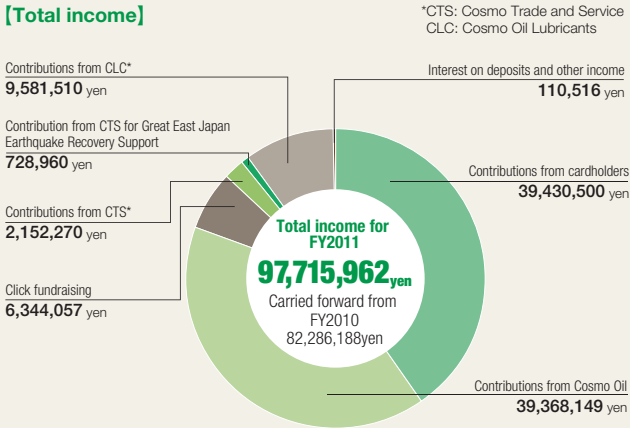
【Total income】

*CTS: Cosmo Trade and Service
CLC: Cosmo Oil Lubricants

Contributions from CLC*
9,581,510 yen

Contribution from CTS for Great East Japan Earthquake Recovery Support
728,960 yen

Contributions from CTS*
2,152,270 yen

Click fundraising
6,344,057 yen

Interest on deposits and other income
110,516 yen

Contributions from cardholders
39,430,500 yen

Contributions from Cosmo Oil
39,368,149 yen

Total income for FY2011
97,715,962yen
Carried forward from FY2010
82,286,188yen